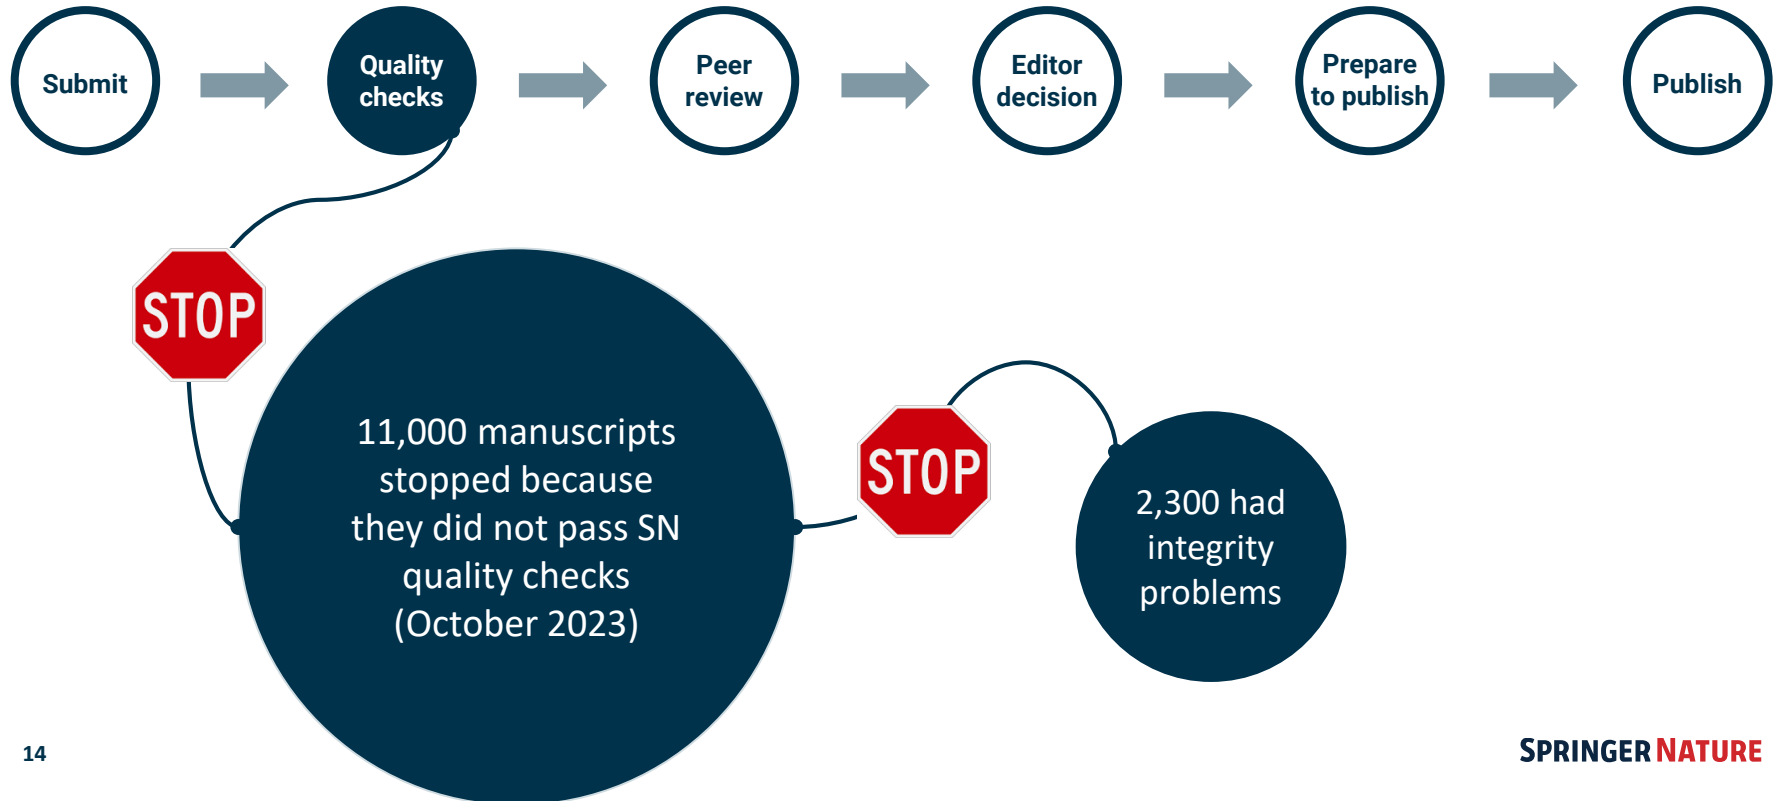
Submit

Quality checks

Peer review

Editor decision

Prepare to publish

Publish

STOP

11,000 manuscripts stopped because they did not pass SN quality checks (October 2023)

STOP

2,300 had integrity problems

14

SPRINGER NATURE